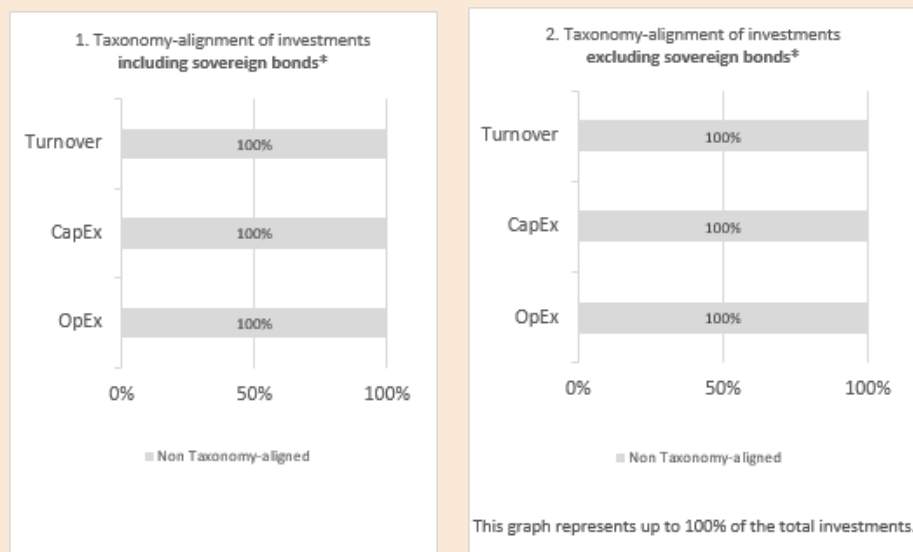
1. Taxonomy-alignment of investments **including sovereign bonds***

Turnover 100%

CapEx 100%

OpEx 100%

0% 50% 100%

Non Taxonomy-aligned

2. Taxonomy-alignment of investments **excluding sovereign bonds***

Turnover 100%

CapEx 100%

OpEx 100%

0% 50% 100%

Non Taxonomy-aligned

This graph represents up to 100% of the total investments.